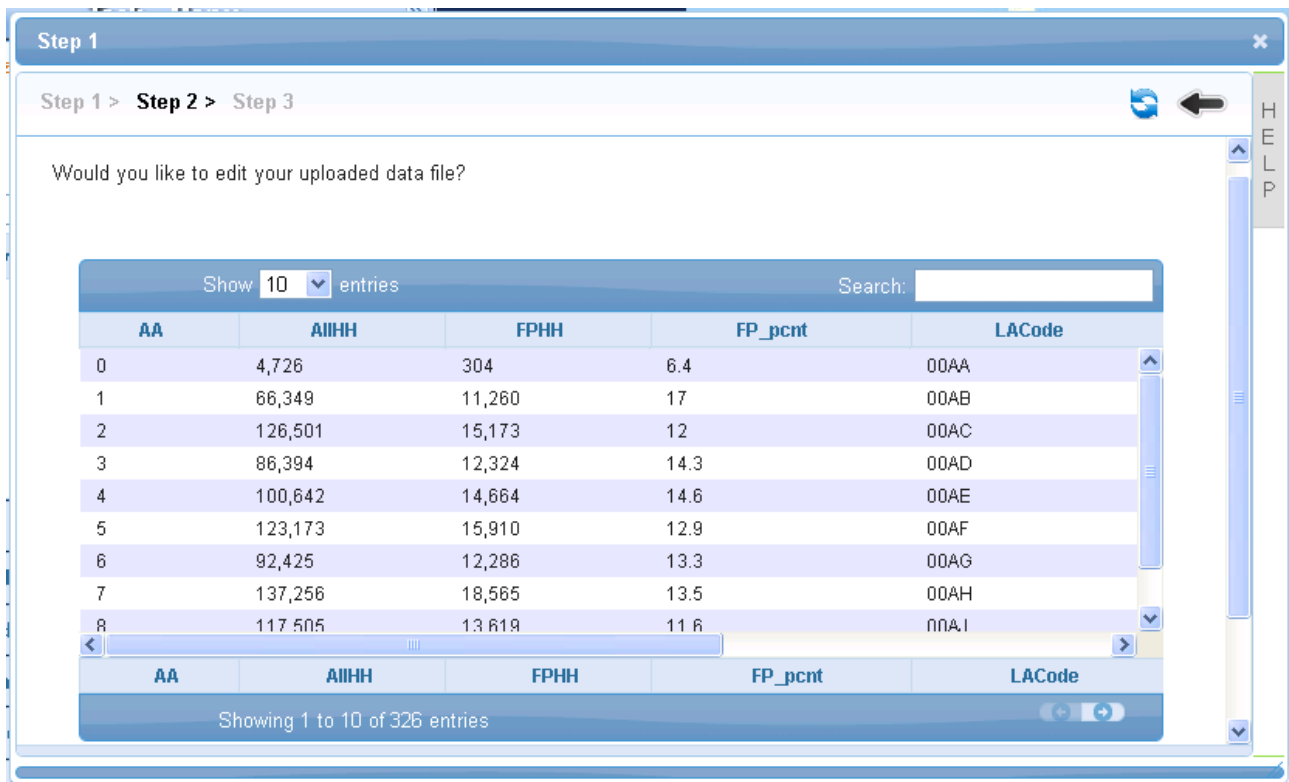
Step 1

Step 1 > Step 2 > Step 3

HELP

Would you like to edit your uploaded data file?

Show 10 entries

Search:

| AA | AllHH | FPHH | FP_pcnt | LACode |
|---|---|---|---|---|
| 0 | 4,726 | 304 | 6.4 | 00AA |
| 1 | 66,349 | 11,260 | 17 | 00AB |
| 2 | 126,501 | 15,173 | 12 | 00AC |
| 3 | 86,394 | 12,324 | 14.3 | 00AD |
| 4 | 100,642 | 14,664 | 14.6 | 00AE |
| 5 | 123,173 | 15,910 | 12.9 | 00AF |
| 6 | 92,425 | 12,286 | 13.3 | 00AG |
| 7 | 137,256 | 18,565 | 13.5 | 00AH |
| 8 | 117,505 | 13,619 | 11.6 | 00AJ |
| AA | AllHH | FPHH | FP_pcnt | LACode |

Showing 1 to 10 of 326 entries